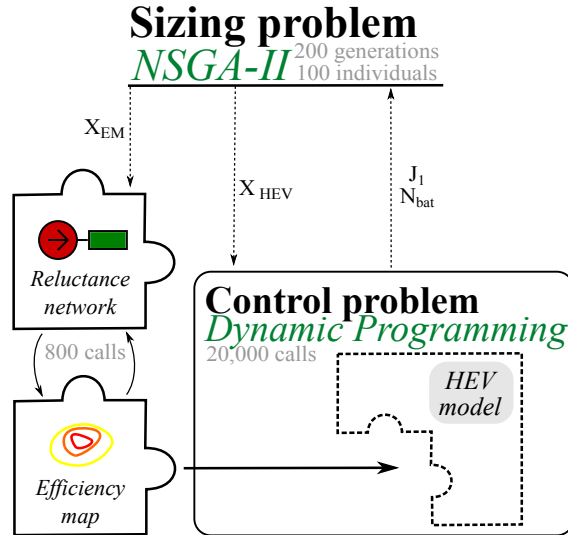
Sizing problem
NSGA-II 200 generations
100 individuals

$X_{EM}$

$X_{HEV}$

$J_1$
$N_{bat}$

Reluctance network

800 calls

Efficiency map

Control problem
Dynamic Programming
20,000 calls

HEV model